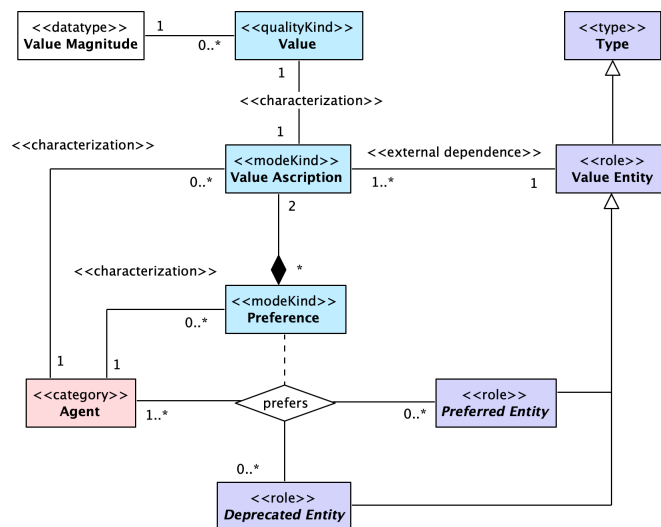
<<datatype>>
Value Magnitude

1

0..*

<<qualityKind>>
Value

<<type>>
Type

1

<<characterization>>

1

<<characterization>>

<<modeKind>>
Value Ascription

<<external dependence>>

<<role>>
Value Entity

0..*

1..*

1

2

<<characterization>>

*

<<modeKind>>
Preference

0..*

1

1

<<category>>
Agent

1..*

prefers

0..*

<<role>>
Preferred Entity

0..*

<<role>>
Deprecated Entity